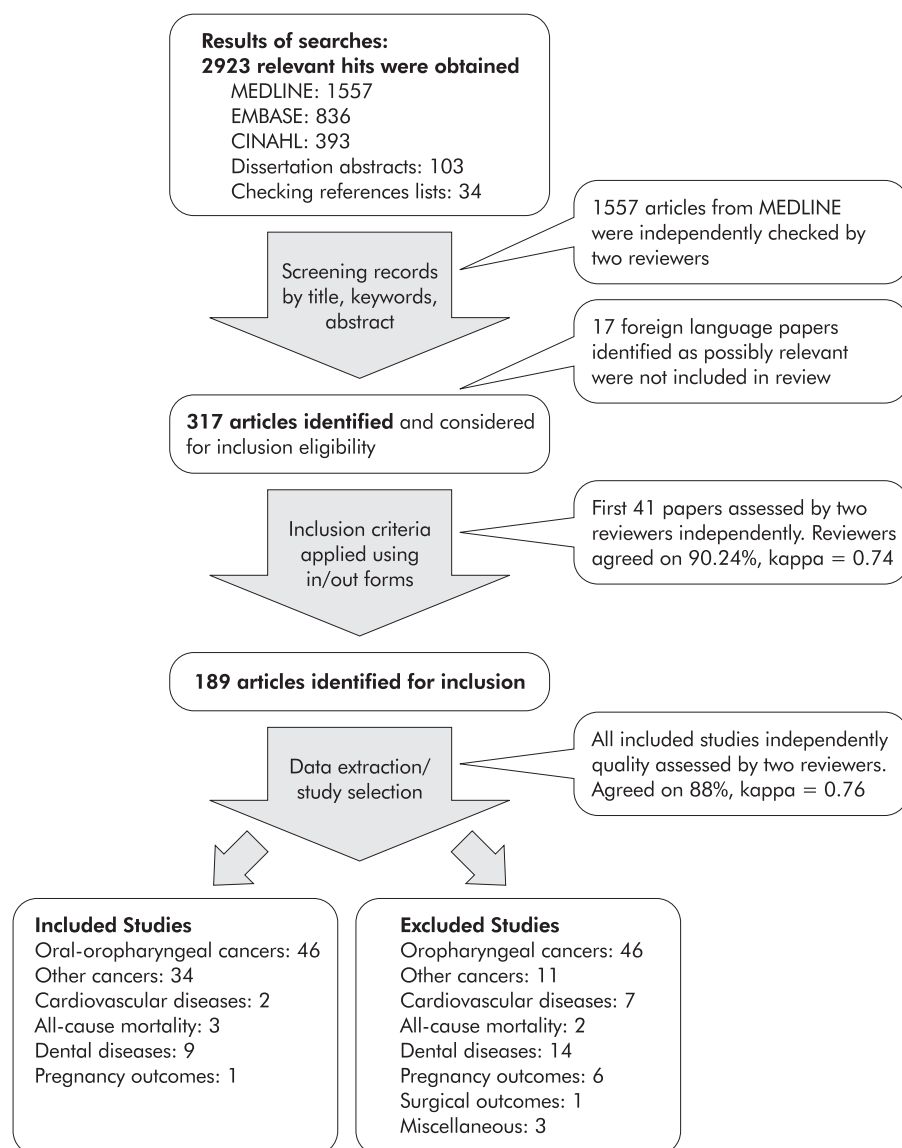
**Results of searches:**
**2923 relevant hits were obtained**
MEDLINE: 1557
EMBASE: 836
CINAHL: 393
Dissertation abstracts: 103
Checking references lists: 34

1557 articles from MEDLINE were independently checked by two reviewers

Screening records by title, keywords, abstract

17 foreign language papers identified as possibly relevant were not included in review

**317 articles identified** and considered for inclusion eligibility

Inclusion criteria applied using in/out forms

First 41 papers assessed by two reviewers independently. Reviewers agreed on 90.24%, kappa = 0.74

**189 articles identified for inclusion**

Data extraction/ study selection

All included studies independently quality assessed by two reviewers. Agreed on 88%, kappa = 0.76

**Included Studies**
Oral-oropharyngeal cancers: 46
Other cancers: 34
Cardiovascular diseases: 2
All-cause mortality: 3
Dental diseases: 9
Pregnancy outcomes: 1

**Excluded Studies**
Oropharyngeal cancers: 46
Other cancers: 11
Cardiovascular diseases: 7
All-cause mortality: 2
Dental diseases: 14
Pregnancy outcomes: 6
Surgical outcomes: 1
Miscellaneous: 3